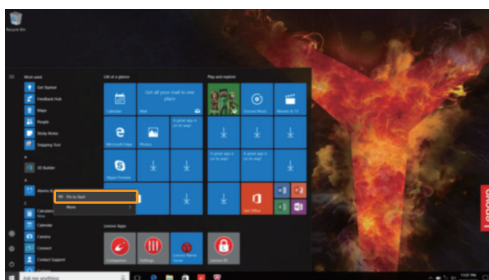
Recycle Bin

Most used
Get Started
Feedback Hub
Maps
People
Sticky Notes
Snipping Tool

3D Builder

Pin to Start
More

Calculator
Calendar
Camera
Connect
Contact Support

Life at a glance
Get all your mail in one place
Calendar
Mail
Microsoft Edge
Photos
A great app is on its way!
Skype Preview

Play and explore
Groove Music
Movies & TV
Get Office

Lenovo Apps

lenovo